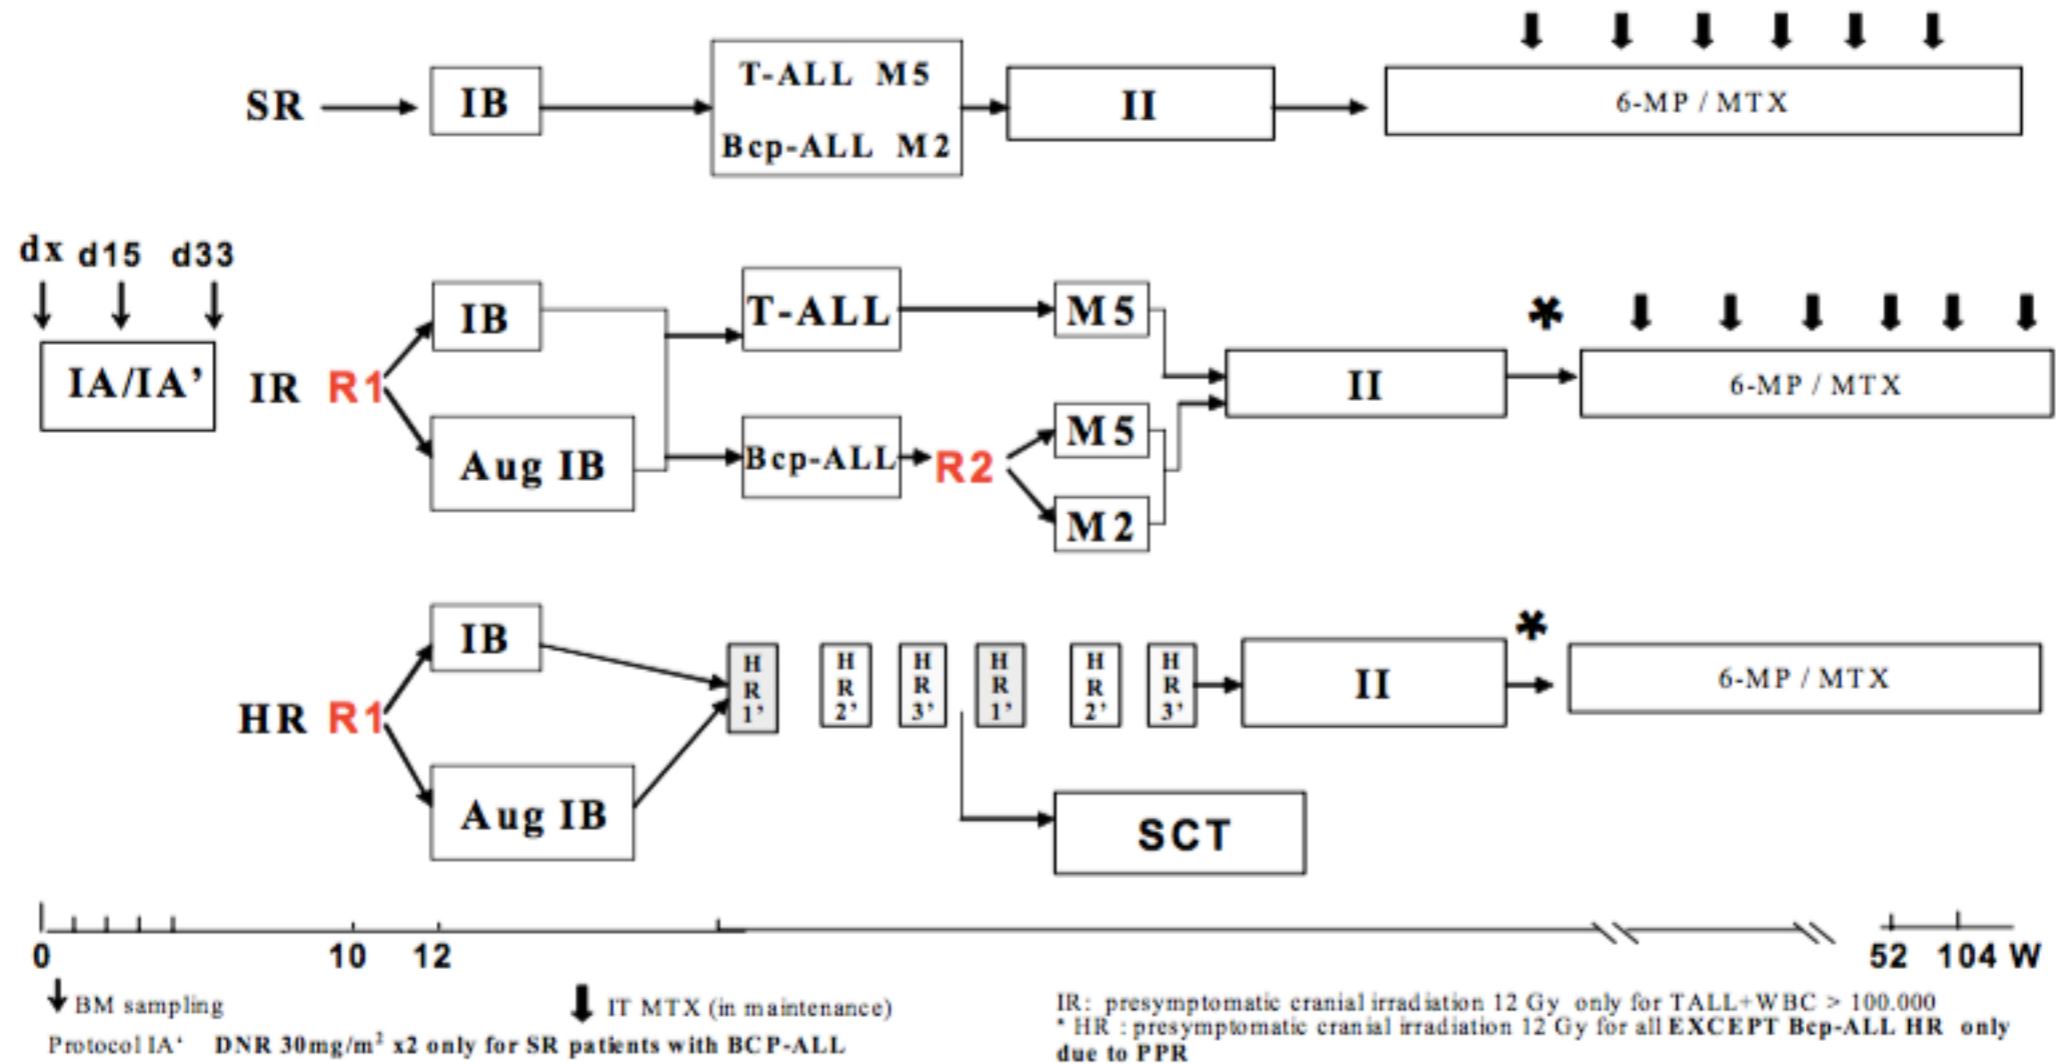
SR
IB
T-ALL M5
Bcp-ALL M2
II
6-MP / MTX

dx d15 d33
IA/IA'
IR R1
IB
Aug IB
T-ALL
Bcp-ALL
R2
M5
M5
M2
II
*
6-MP / MTX

HR R1
IB
Aug IB
HR 1'
HR 2'
HR 3'
HR 1'
HR 2'
HR 3'
II
*
6-MP / MTX
SCT

0 10 12 52 104 W

BM sampling
IT MTX (in maintenance)
Protocol IA' DNR 30mg/m$^2$ x2 only for SR patients with BCP-ALL

IR: presymptomatic cranial irradiation 12 Gy only for TALL+WBC > 100.000
* HR : presymptomatic cranial irradiation 12 Gy for all EXCEPT Bcp-ALL HR only due to PPR